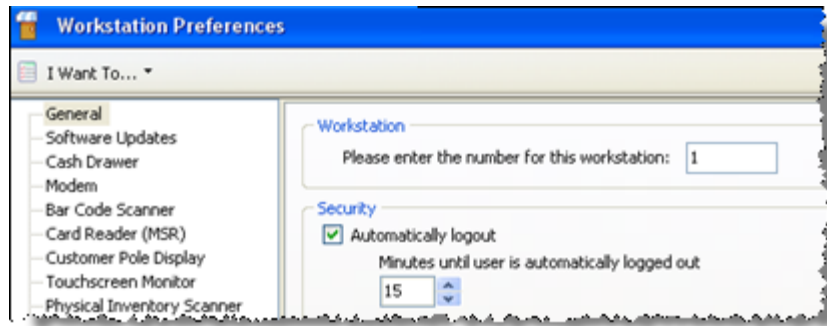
Workstation Preferences

I Want To...

General
Software Updates
Cash Drawer
Modem
Bar Code Scanner
Card Reader (MSR)
Customer Pole Display
Touchscreen Monitor
Physical Inventory Scanner

Workstation
Please enter the number for this workstation: 1

Security
Automatically logout
Minutes until user is automatically logged out
15